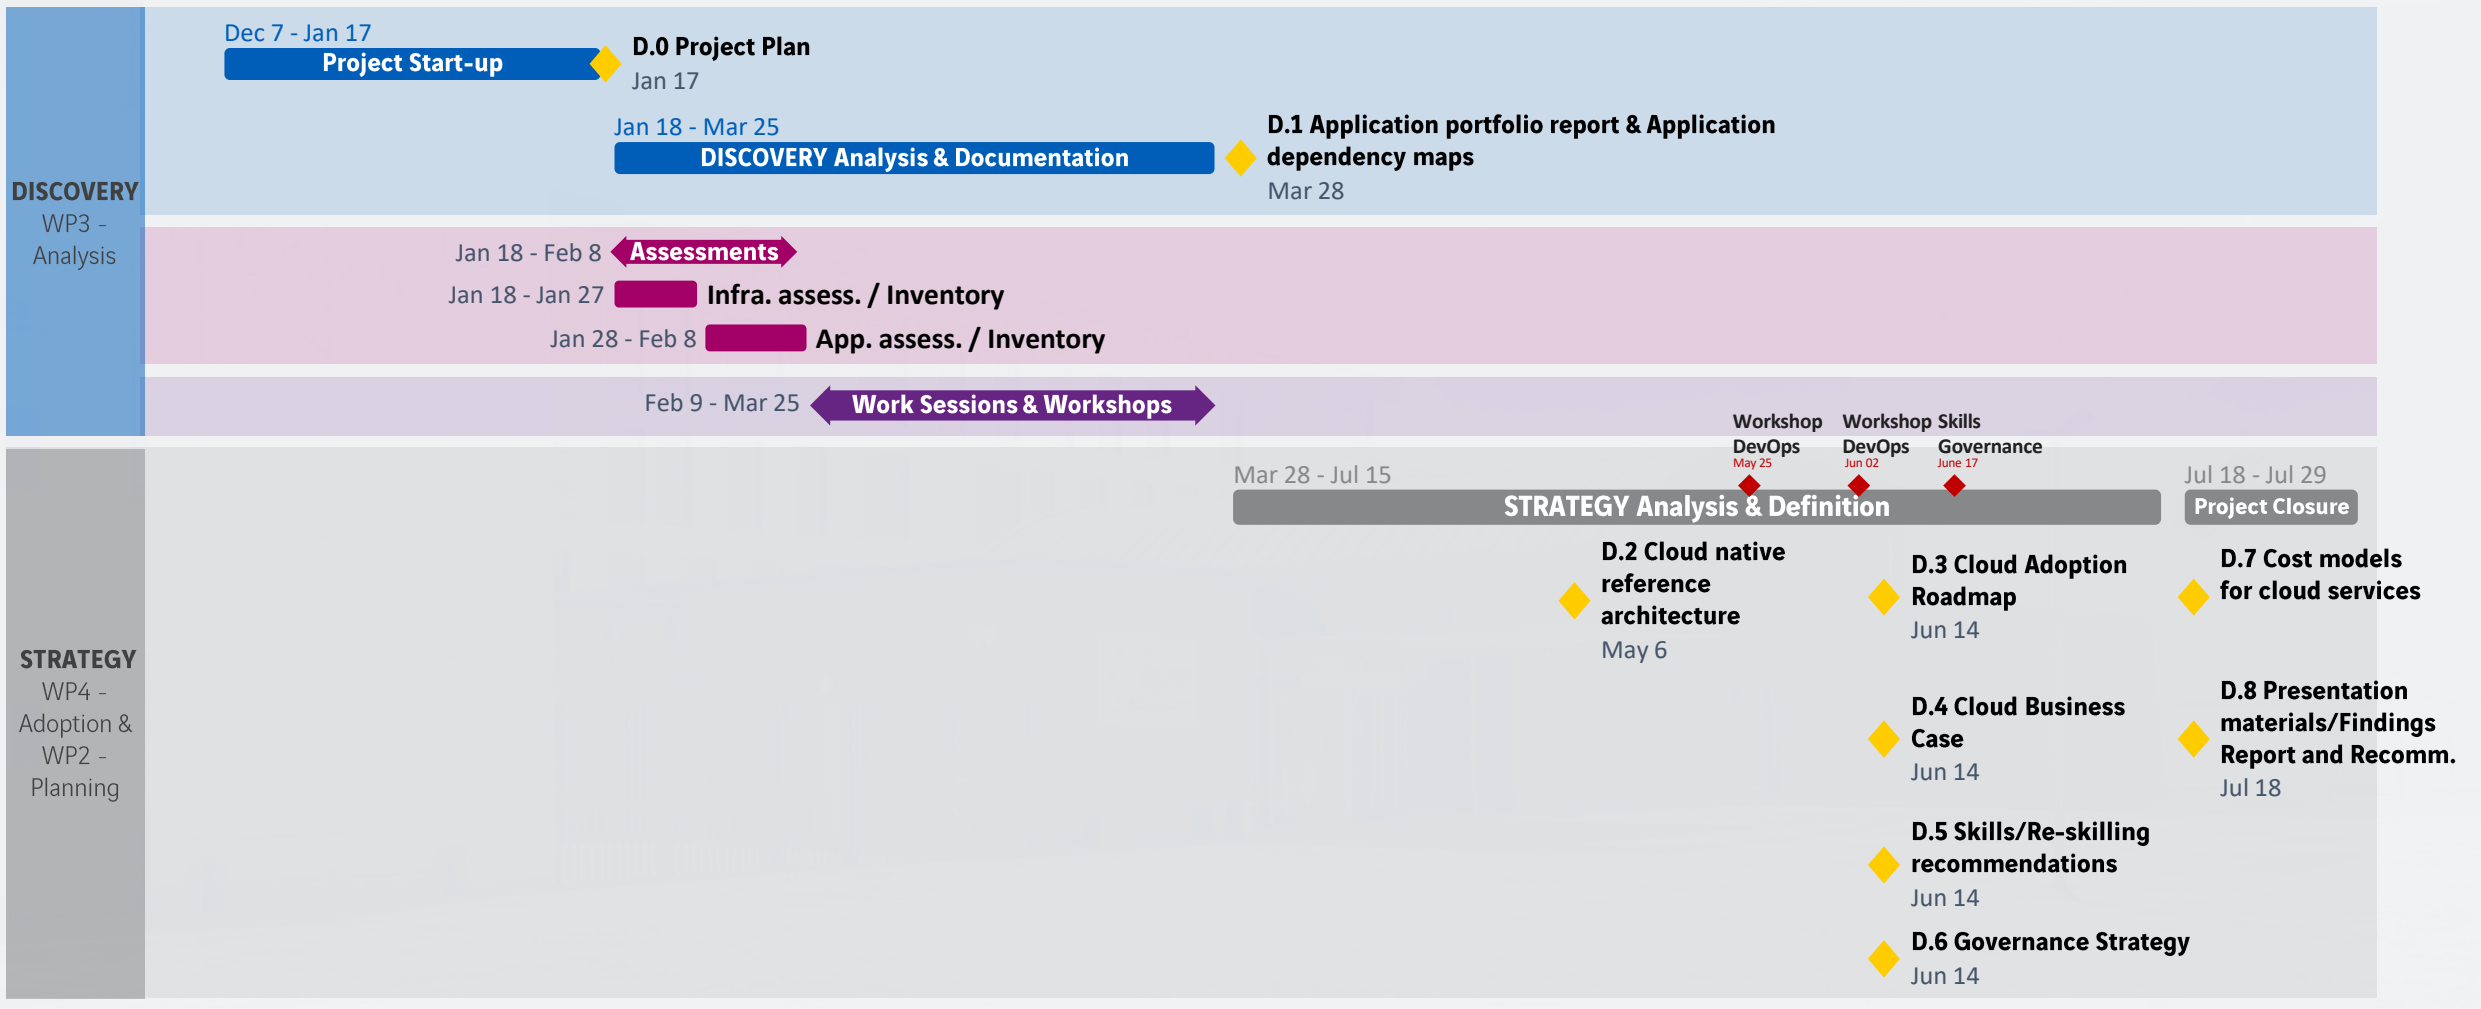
DISCOVERY
WP3 - Analysis

Dec 7 - Jan 17
Project Start-up
D.0 Project Plan
Jan 17

Jan 18 - Mar 25
DISCOVERY Analysis & Documentation
D.1 Application portfolio report & Application dependency maps
Mar 28

Jan 18 - Feb 8
Assessments
Jan 18 - Jan 27
Infra. assess. / Inventory
Jan 28 - Feb 8
App. assess. / Inventory

Feb 9 - Mar 25
Work Sessions & Workshops

STRATEGY
WP4 - Adoption & WP2 - Planning

Workshop DevOps
May 25
Workshop DevOps
Jun 02
Skills Governance
June 17

Mar 28 - Jul 15
STRATEGY Analysis & Definition
Jul 18 - Jul 29
Project Closure

D.2 Cloud native reference architecture
May 6

D.3 Cloud Adoption Roadmap
Jun 14

D.7 Cost models for cloud services

D.4 Cloud Business Case
Jun 14

D.8 Presentation materials/Findings Report and Recomm.
Jul 18

D.5 Skills/Re-skilling recommendations
Jun 14

D.6 Governance Strategy
Jun 14